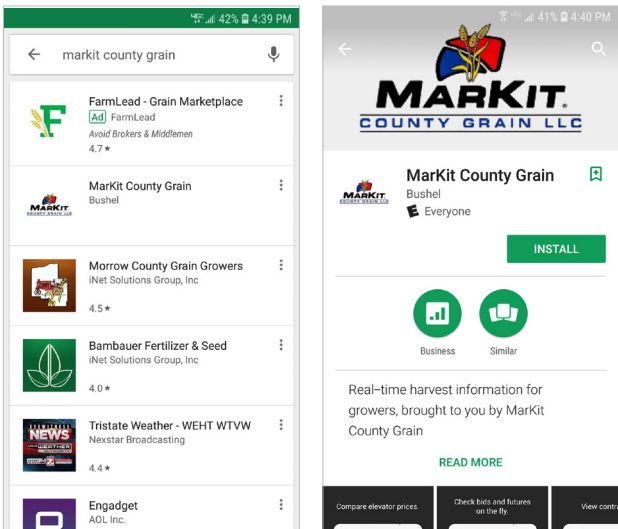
42% 4:39 PM

markit county grain

FarmLead - Grain Marketplace
Ad FarmLead
Avoid Brokers & Middlemen
4.7 ★

MarKit County Grain
Bushel

MARKIT COUNTY GRAIN LLC

Morrow County Grain Growers
iNet Solutions Group, Inc
4.5 ★

Bambauer Fertilizer & Seed
iNet Solutions Group, Inc
4.0 ★

Tristate Weather - WEHT WTVW
Nexstar Broadcasting
4.4 ★

NEWS WEATHER

Engadget
AOL Inc.

41% 4:40 PM

MARKIT. COUNTY GRAIN LLC

MarKit County Grain
Bushel
Everyone

INSTALL

Business
Similar

Real-time harvest information for growers, brought to you by MarKit County Grain

READ MORE

Compare elevator prices.
Check bids and futures on the fly.
View contra